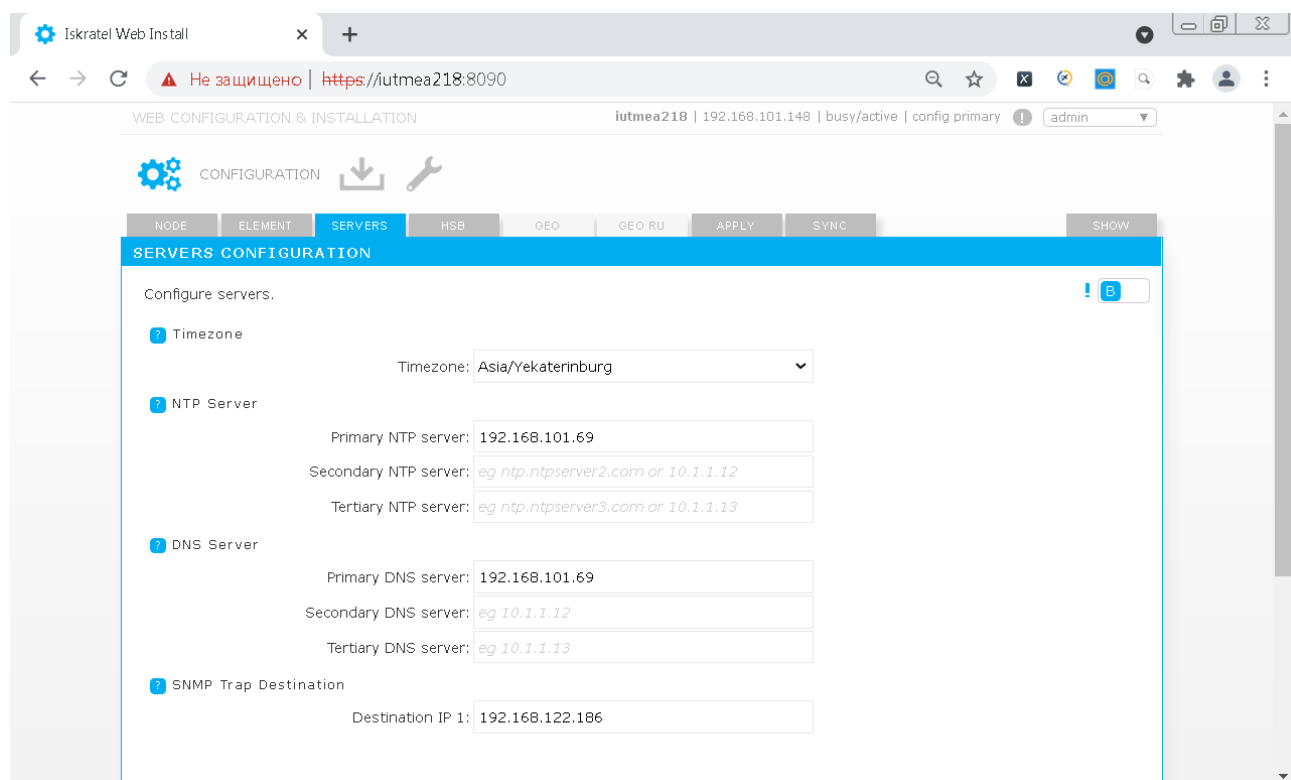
Iskratel Web Install ×
+

Не защищено | https://iutmea218:8090

WEB CONFIGURATION & INSTALLATION
iutmea218 | 192.168.101.148 | busy/active | config primary ! admin

CONFIGURATION

NODE ELEMENT SERVERS HSB GEO GEO RU APPLY SYNC SHOW

SERVERS CONFIGURATION

Configure servers.
! B

? Timezone
Timezone: Asia/Yekaterinburg

? NTP Server
Primary NTP server: 192.168.101.69
Secondary NTP server: eg ntp.ntpserver2.com or 10.1.1.12
Tertiary NTP server: eg ntp.ntpserver3.com or 10.1.1.13

? DNS Server
Primary DNS server: 192.168.101.69
Secondary DNS server: eg 10.1.1.12
Tertiary DNS server: eg 10.1.1.13

? SNMP Trap Destination
Destination IP 1: 192.168.122.186